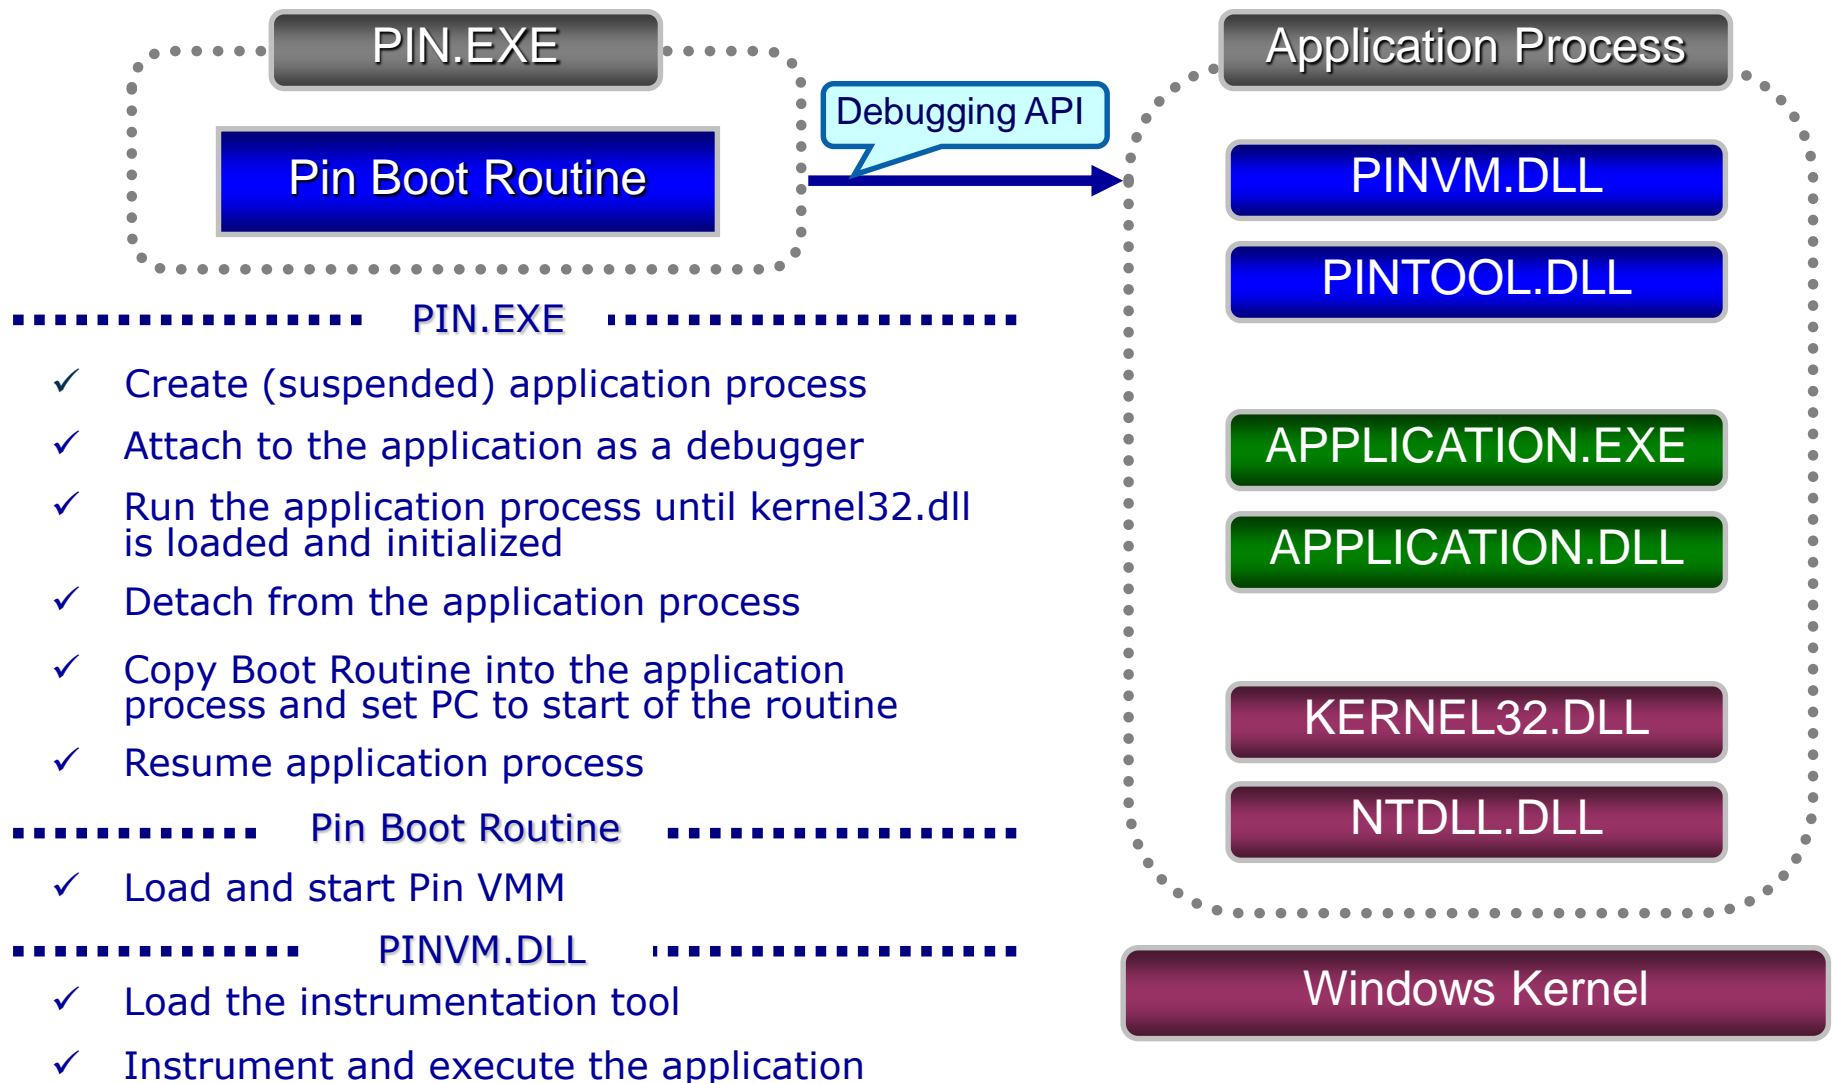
PIN.EXE

Pin Boot Routine

Debugging API

Application Process

PINVM.DLL

PINTOOL.DLL

APPLICATION.EXE

APPLICATION.DLL

KERNEL32.DLL

NTDLL.DLL

Windows Kernel

PIN.EXE

✓ Create (suspended) application process

✓ Attach to the application as a debugger

✓ Run the application process until kernel32.dll is loaded and initialized

✓ Detach from the application process

✓ Copy Boot Routine into the application process and set PC to start of the routine

✓ Resume application process

Pin Boot Routine

✓ Load and start Pin VMM

PINVM.DLL

✓ Load the instrumentation tool

✓ Instrument and execute the application